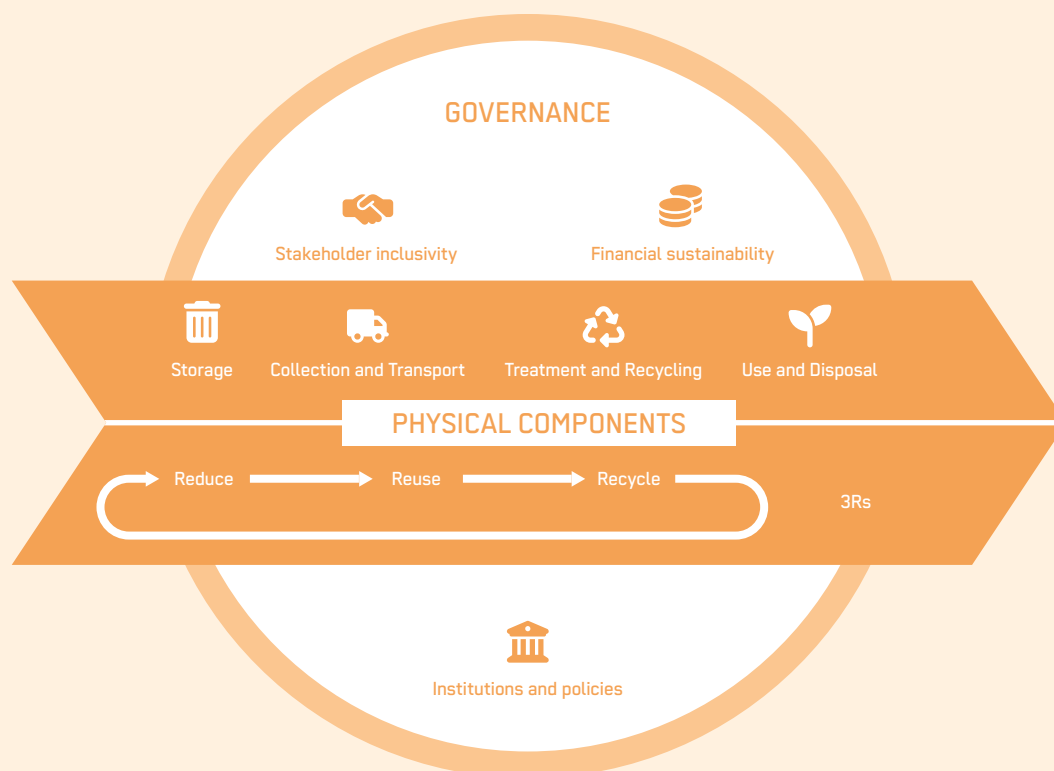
GOVERNANCE

Stakeholder inclusivity

Financial sustainability

Storage

Collection and Transport

Treatment and Recycling

Use and Disposal

PHYSICAL COMPONENTS

Reduce

Reuse

Recycle

3Rs

Institutions and policies